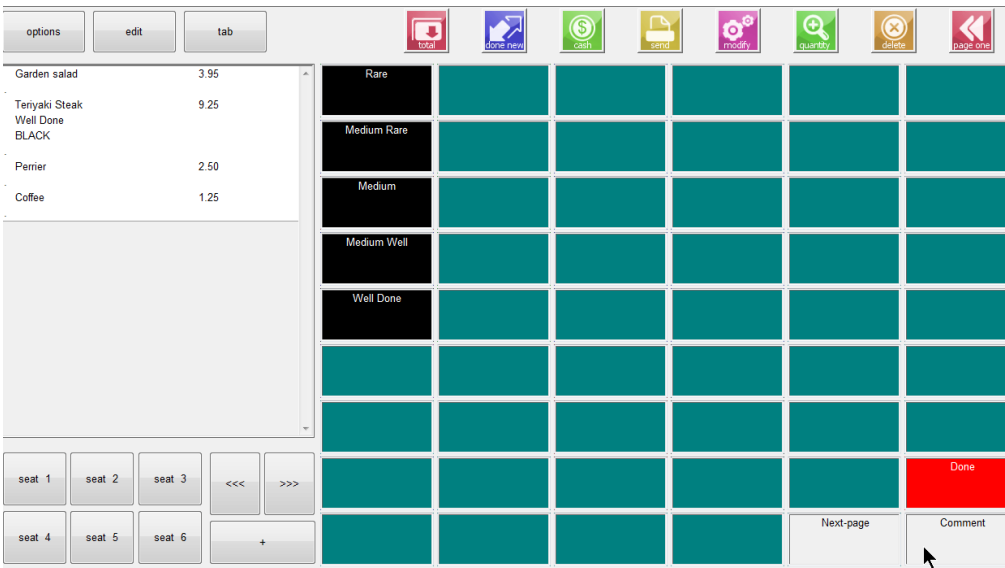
options
edit
tab
total
done new
cash
send
modify
quantity
delete
page one

Garden salad 3.95

Teriyaki Steak 9.25
Well Done
BLACK

Perrier 2.50

Coffee 1.25

Rare
Medium Rare
Medium
Medium Well
Well Done

seat 1
seat 2
seat 3
<<<
>>>
seat 4
seat 5
seat 6
+

Done
Next-page
Comment